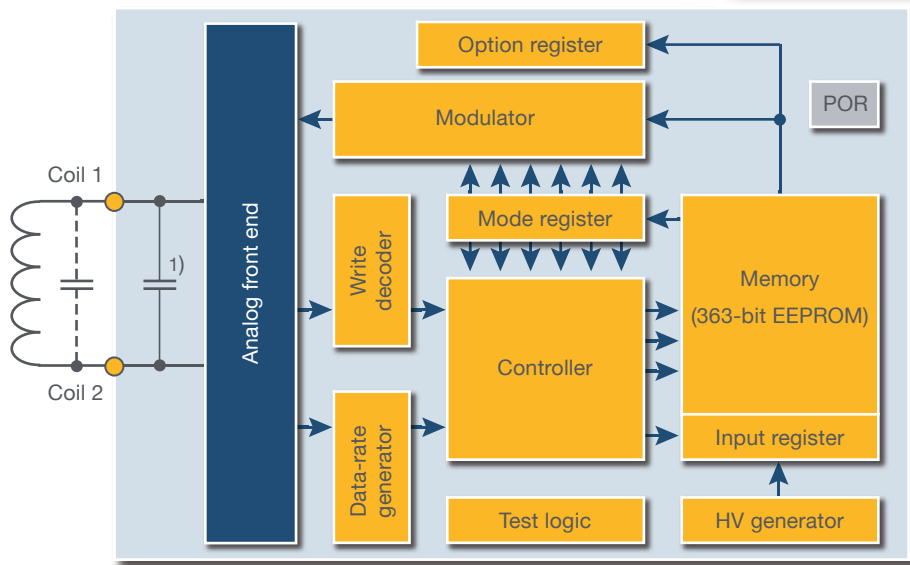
Coil 1

Coil 2

1)

Analog front end

Option register

Modulator

POR

Mode register

Write decoder

Controller

Memory

(363-bit EEPROM)

Input register

Data-rate generator

Test logic

HV generator